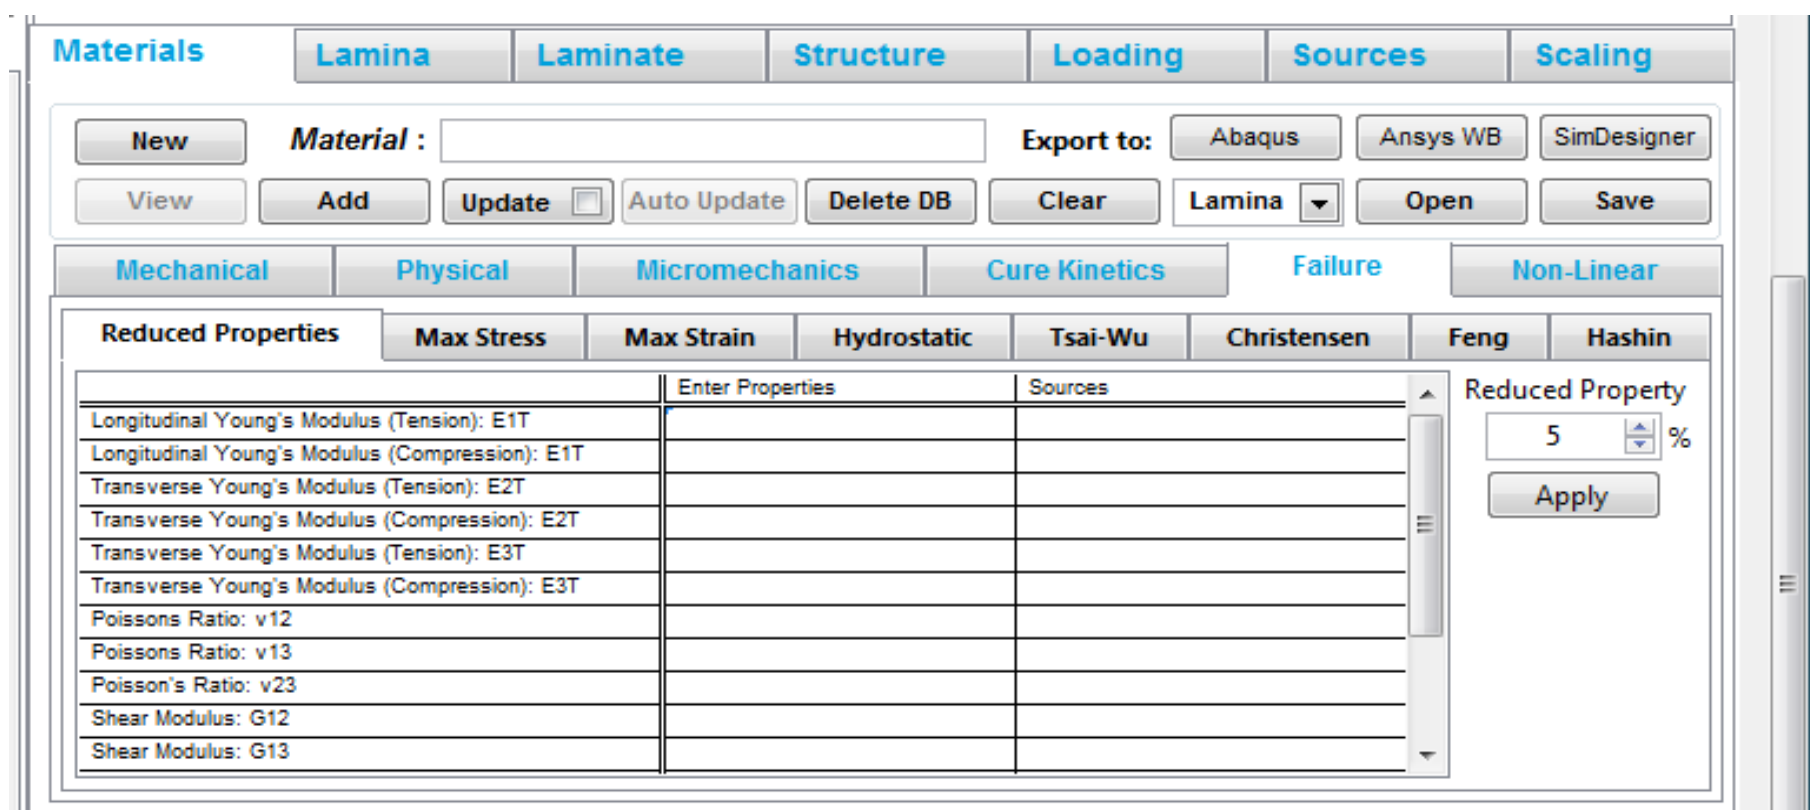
Materials | Lamina | Laminate | Structure | Loading | Sources | Scaling

New | Material : | Export to: | Abaqus | Ansys WB | SimDesigner

View | Add | Update | Auto Update | Delete DB | Clear | Lamina | Open | Save

Mechanical | Physical | Micromechanics | Cure Kinetics | Failure | Non-Linear

Reduced Properties | Max Stress | Max Strain | Hydrostatic | Tsai-Wu | Christensen | Feng | Hashin

| | Enter Properties | Sources |
|---|---|---|
| Longitudinal Young's Modulus (Tension): E1T | | |
| Longitudinal Young's Modulus (Compression): E1T | | |
| Transverse Young's Modulus (Tension): E2T | | |
| Transverse Young's Modulus (Compression): E2T | | |
| Transverse Young's Modulus (Tension): E3T | | |
| Transverse Young's Modulus (Compression): E3T | | |
| Poissons Ratio: v12 | | |
| Poissons Ratio: v13 | | |
| Poisson's Ratio: v23 | | |
| Shear Modulus: G12 | | |
| Shear Modulus: G13 | | |

Reduced Property
5 %
Apply